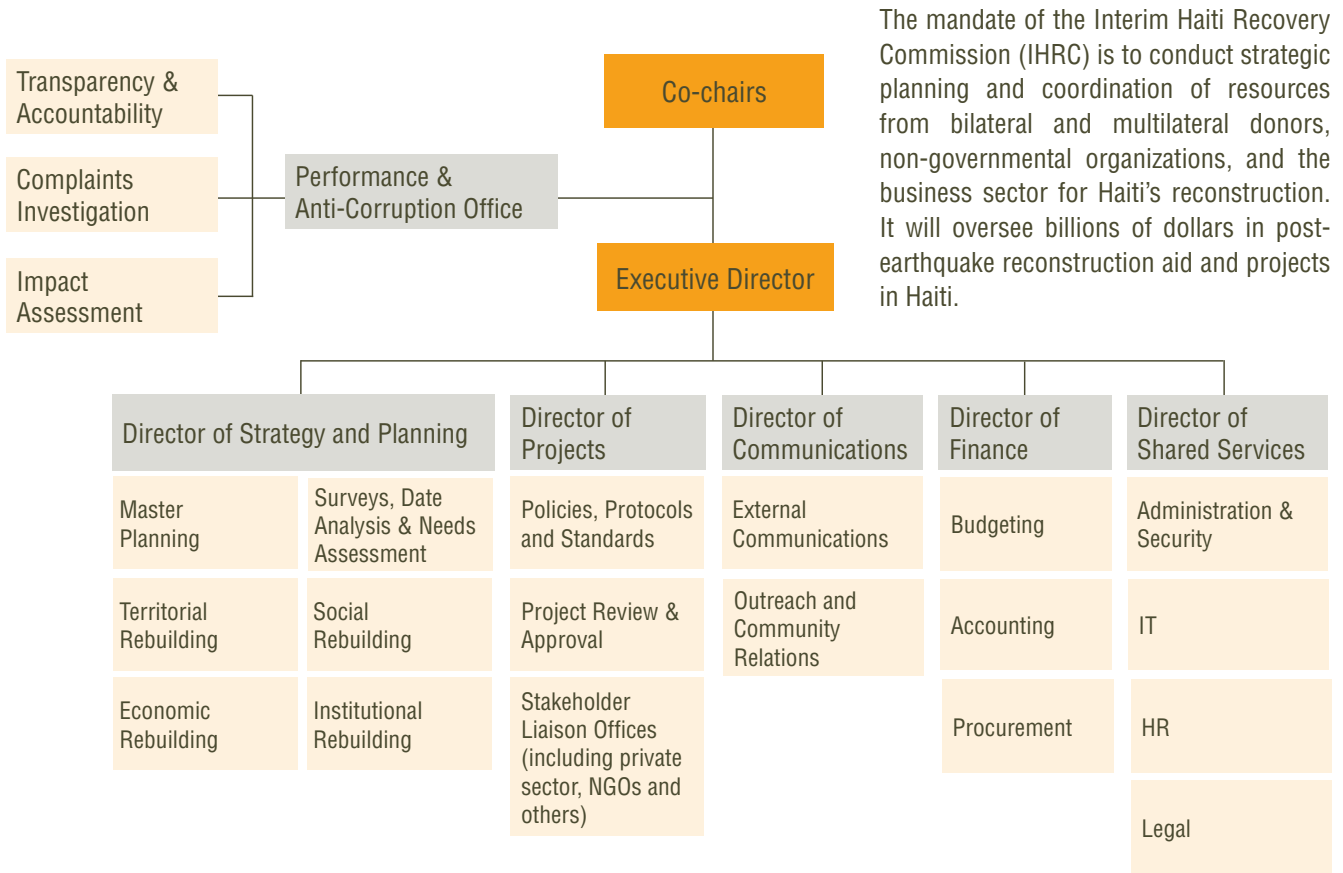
The mandate of the Interim Haiti Recovery Commission (IHRC) is to conduct strategic planning and coordination of resources from bilateral and multilateral donors, non-governmental organizations, and the business sector for Haiti's reconstruction. It will oversee billions of dollars in post-earthquake reconstruction aid and projects in Haiti.

Co-chairs

Transparency & Accountability

Complaints Investigation

Impact Assessment

Performance & Anti-Corruption Office

Executive Director

Director of Strategy and Planning

Master Planning

Surveys, Date Analysis & Needs Assessment

Territorial Rebuilding

Social Rebuilding

Economic Rebuilding

Institutional Rebuilding

Director of Projects

Policies, Protocols and Standards

Project Review & Approval

Stakeholder Liaison Offices (including private sector, NGOs and others)

Director of Communications

External Communications

Outreach and Community Relations

Director of Finance

Budgeting

Accounting

Procurement

Director of Shared Services

Administration & Security

IT

HR

Legal